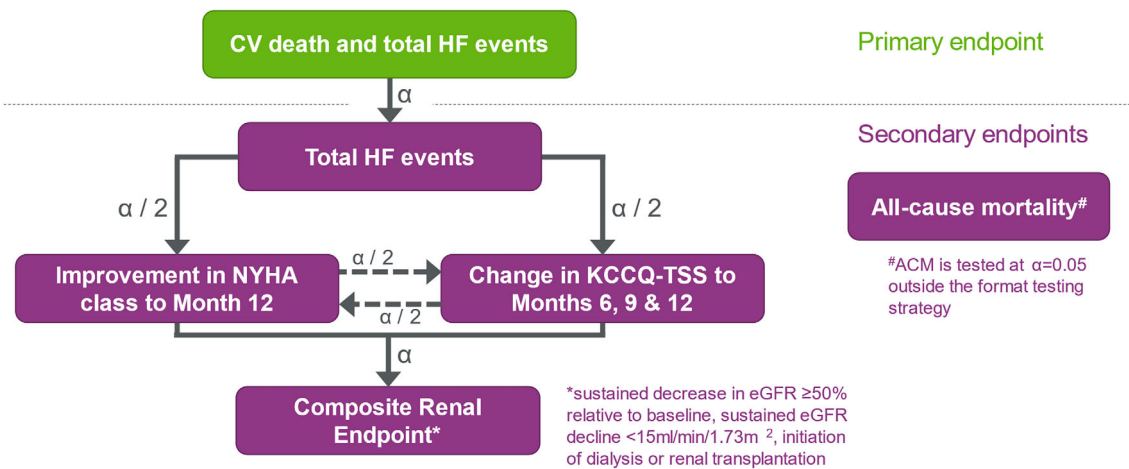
CV death and total HF events

Primary endpoint

α

Total HF events

Secondary endpoints

α / 2

α / 2

All-cause mortality$^{\#}$

$^{\#}$ACM is tested at α=0.05 outside the format testing strategy

α / 2

Improvement in NYHA class to Month 12

Change in KCCQ-TSS to Months 6, 9 & 12

α / 2

α

Composite Renal Endpoint*

*sustained decrease in eGFR ≥50% relative to baseline, sustained eGFR decline <15ml/min/1.73m $^{2}$, initiation of dialysis or renal transplantation